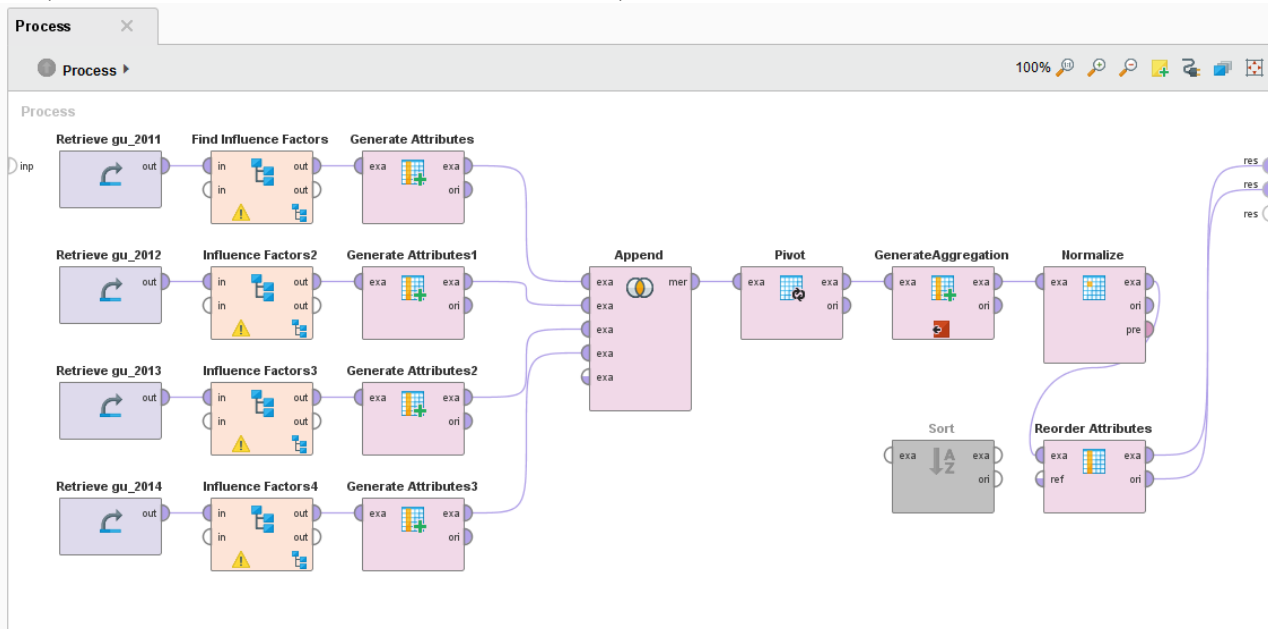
Process ×

Process ▸

100%

Process

inp

Retrieve gu_2011
out

Find Influence Factors
in
in
out
out

Generate Attributes
exa
exa
ori

Retrieve gu_2012
out

Influence Factors2
in
in
out
out

Generate Attributes1
exa
exa
ori

Retrieve gu_2013
out

Influence Factors3
in
in
out
out

Generate Attributes2
exa
exa
ori

Retrieve gu_2014
out

Influence Factors4
in
in
out
out

Generate Attributes3
exa
exa
ori

Append
exa
exa
exa
exa
exa
mer

Pivot
exa
exa
ori

GenerateAggregation
exa
exa
ori

Normalize
exa
exa
ori
pre

Sort
exa
exa
ori

Reorder Attributes
exa
ref
exa
ori

res
res
res